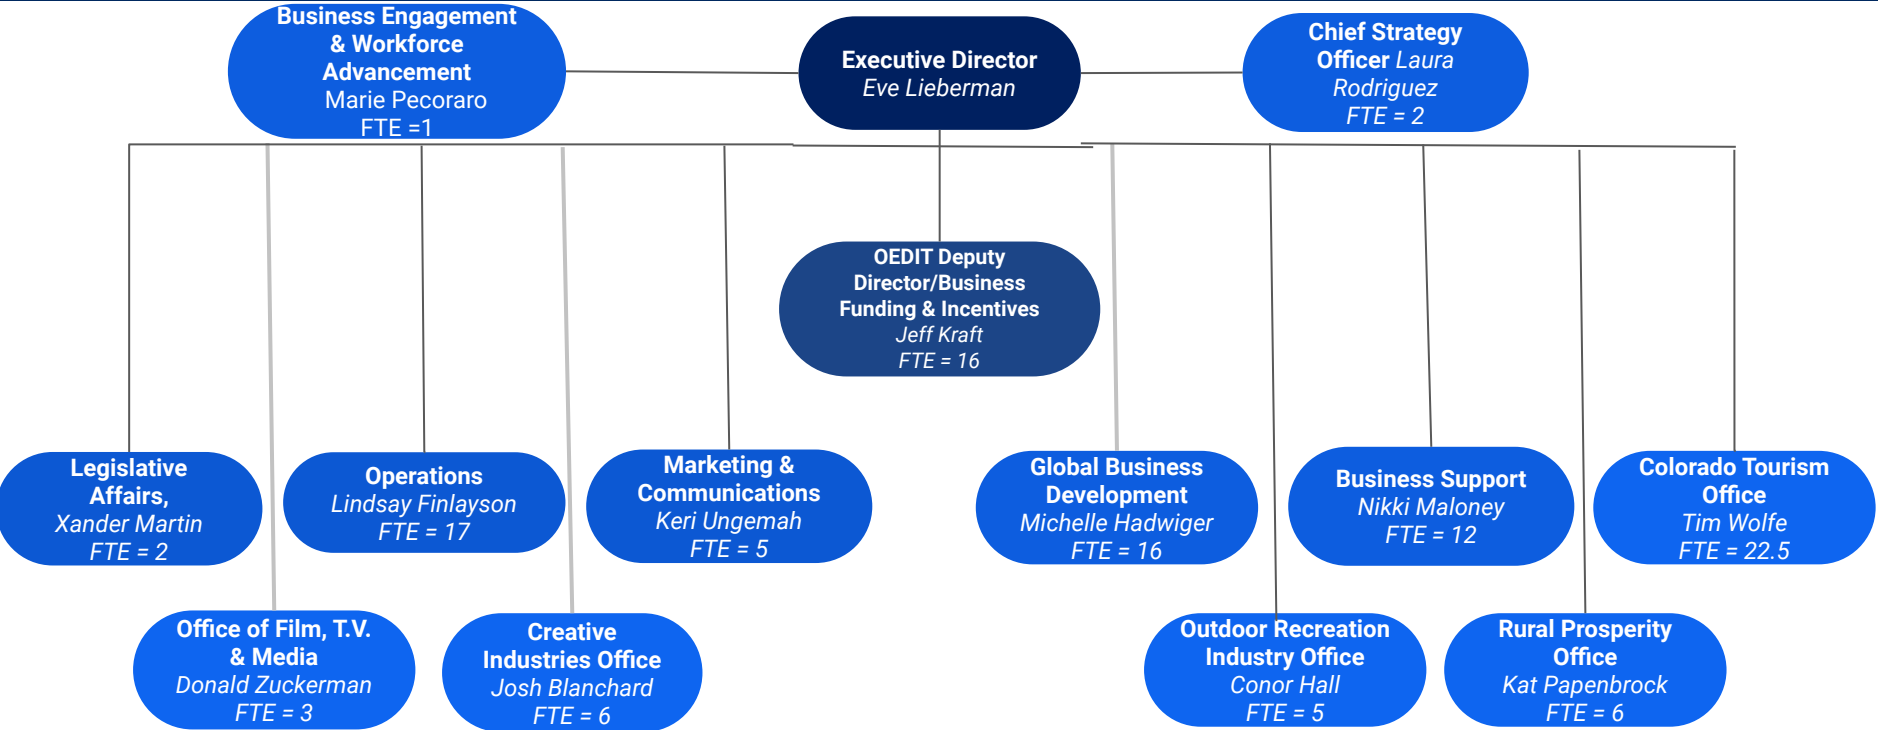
Business Engagement & Workforce Advancement
Marie Pecoraro
FTE =1

Executive Director
Eve Lieberman

Chief Strategy Officer Laura Rodriguez
FTE = 2

OEDIT Deputy Director/Business Funding & Incentives
Jeff Kraft
FTE = 16

Legislative Affairs,
Xander Martin
FTE = 2

Operations
Lindsay Finlayson
FTE = 17

Marketing & Communications
Keri Ungemah
FTE = 5

Global Business Development
Michelle Hadwiger
FTE = 16

Business Support
Nikki Maloney
FTE = 12

Colorado Tourism Office
Tim Wolfe
FTE = 22.5

Office of Film, T.V. & Media
Donald Zuckerman
FTE = 3

Creative Industries Office
Josh Blanchard
FTE = 6

Outdoor Recreation Industry Office
Conor Hall
FTE = 5

Rural Prosperity Office
Kat Papenbrock
FTE = 6